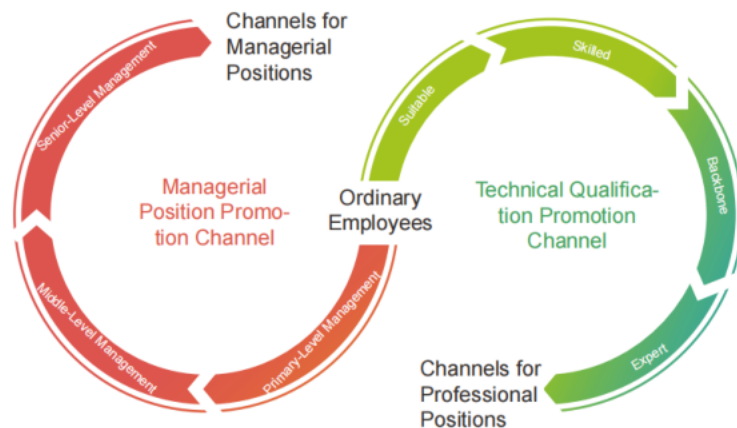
Channels for Managerial Positions

Senior-Level Management

Managerial Position Promotion Channel

Middle-Level Management

Primary-Level Management

Ordinary Employees

Suitable

Skilled

Backbone

Expert

Technical Qualification Promotion Channel

Channels for Professional Positions